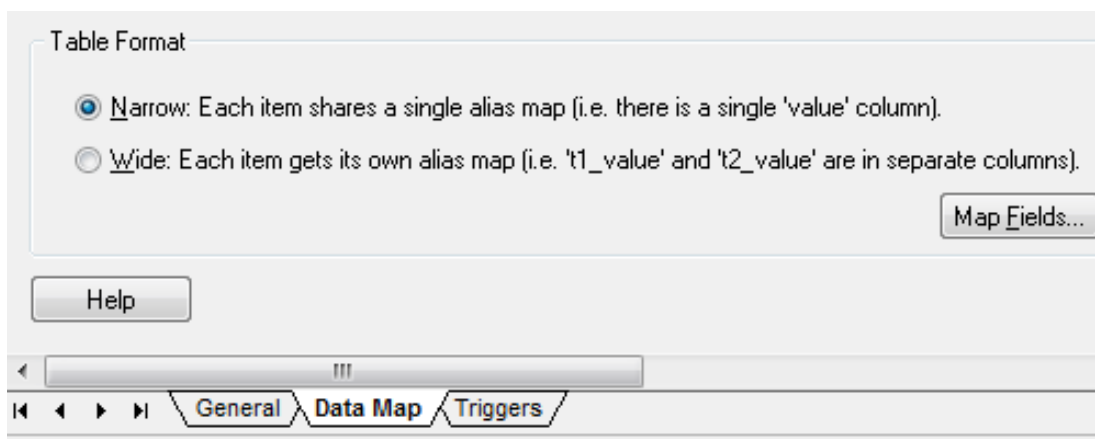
Table Format

Narrow: Each item shares a single alias map (i.e. there is a single 'value' column).

Wide: Each item gets its own alias map (i.e. 't1_value' and 't2_value' are in separate columns).

Map Fields...

Help

General
Data Map
Triggers